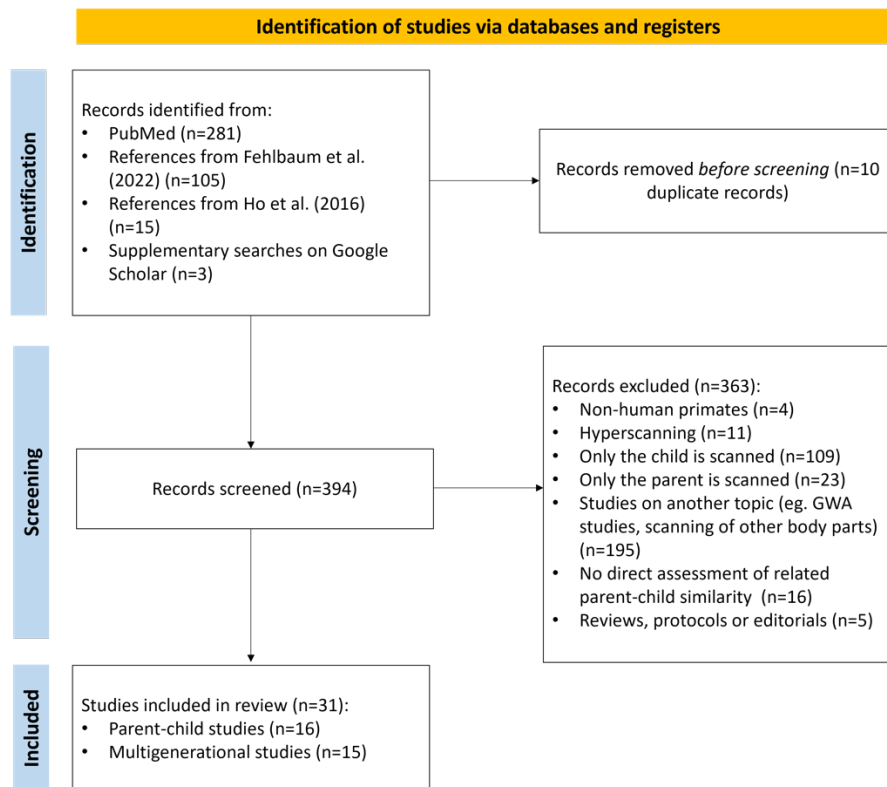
Identification of studies via databases and registers

Identification

Records identified from:
• PubMed (n=281)
• References from Fehlbaum et al. (2022) (n=105)
• References from Ho et al. (2016) (n=15)
• Supplementary searches on Google Scholar (n=3)

Records removed *before screening* (n=10 duplicate records)

Screening

Records screened (n=394)

Records excluded (n=363):
• Non-human primates (n=4)
• Hyperscanning (n=11)
• Only the child is scanned (n=109)
• Only the parent is scanned (n=23)
• Studies on another topic (eg. GWA studies, scanning of other body parts) (n=195)
• No direct assessment of related parent-child similarity (n=16)
• Reviews, protocols or editorials (n=5)

Included

Studies included in review (n=31):
• Parent-child studies (n=16)
• Multigenerational studies (n=15)